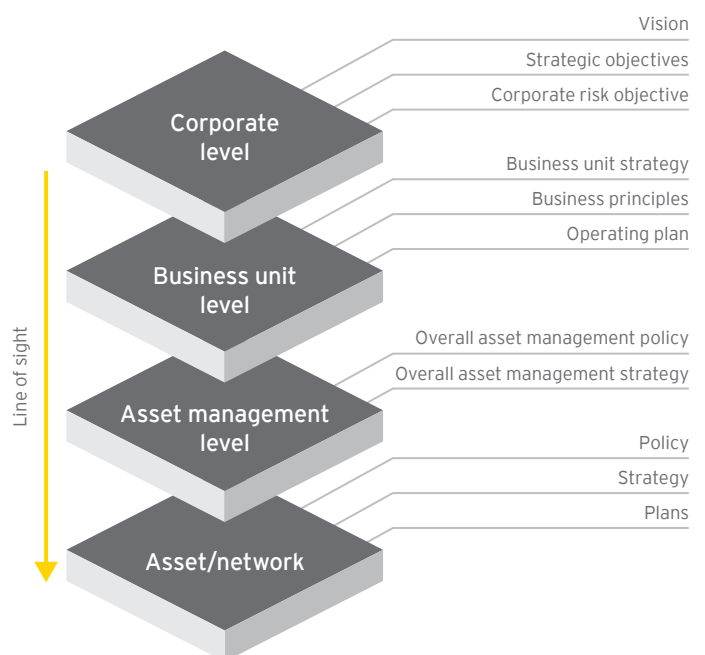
Vision

Strategic objectives

Corporate risk objective

Corporate level

Business unit strategy

Business principles

Operating plan

Business unit level

Overall asset management policy

Overall asset management strategy

Asset management level

Policy

Strategy

Plans

Asset/network

Line of sight